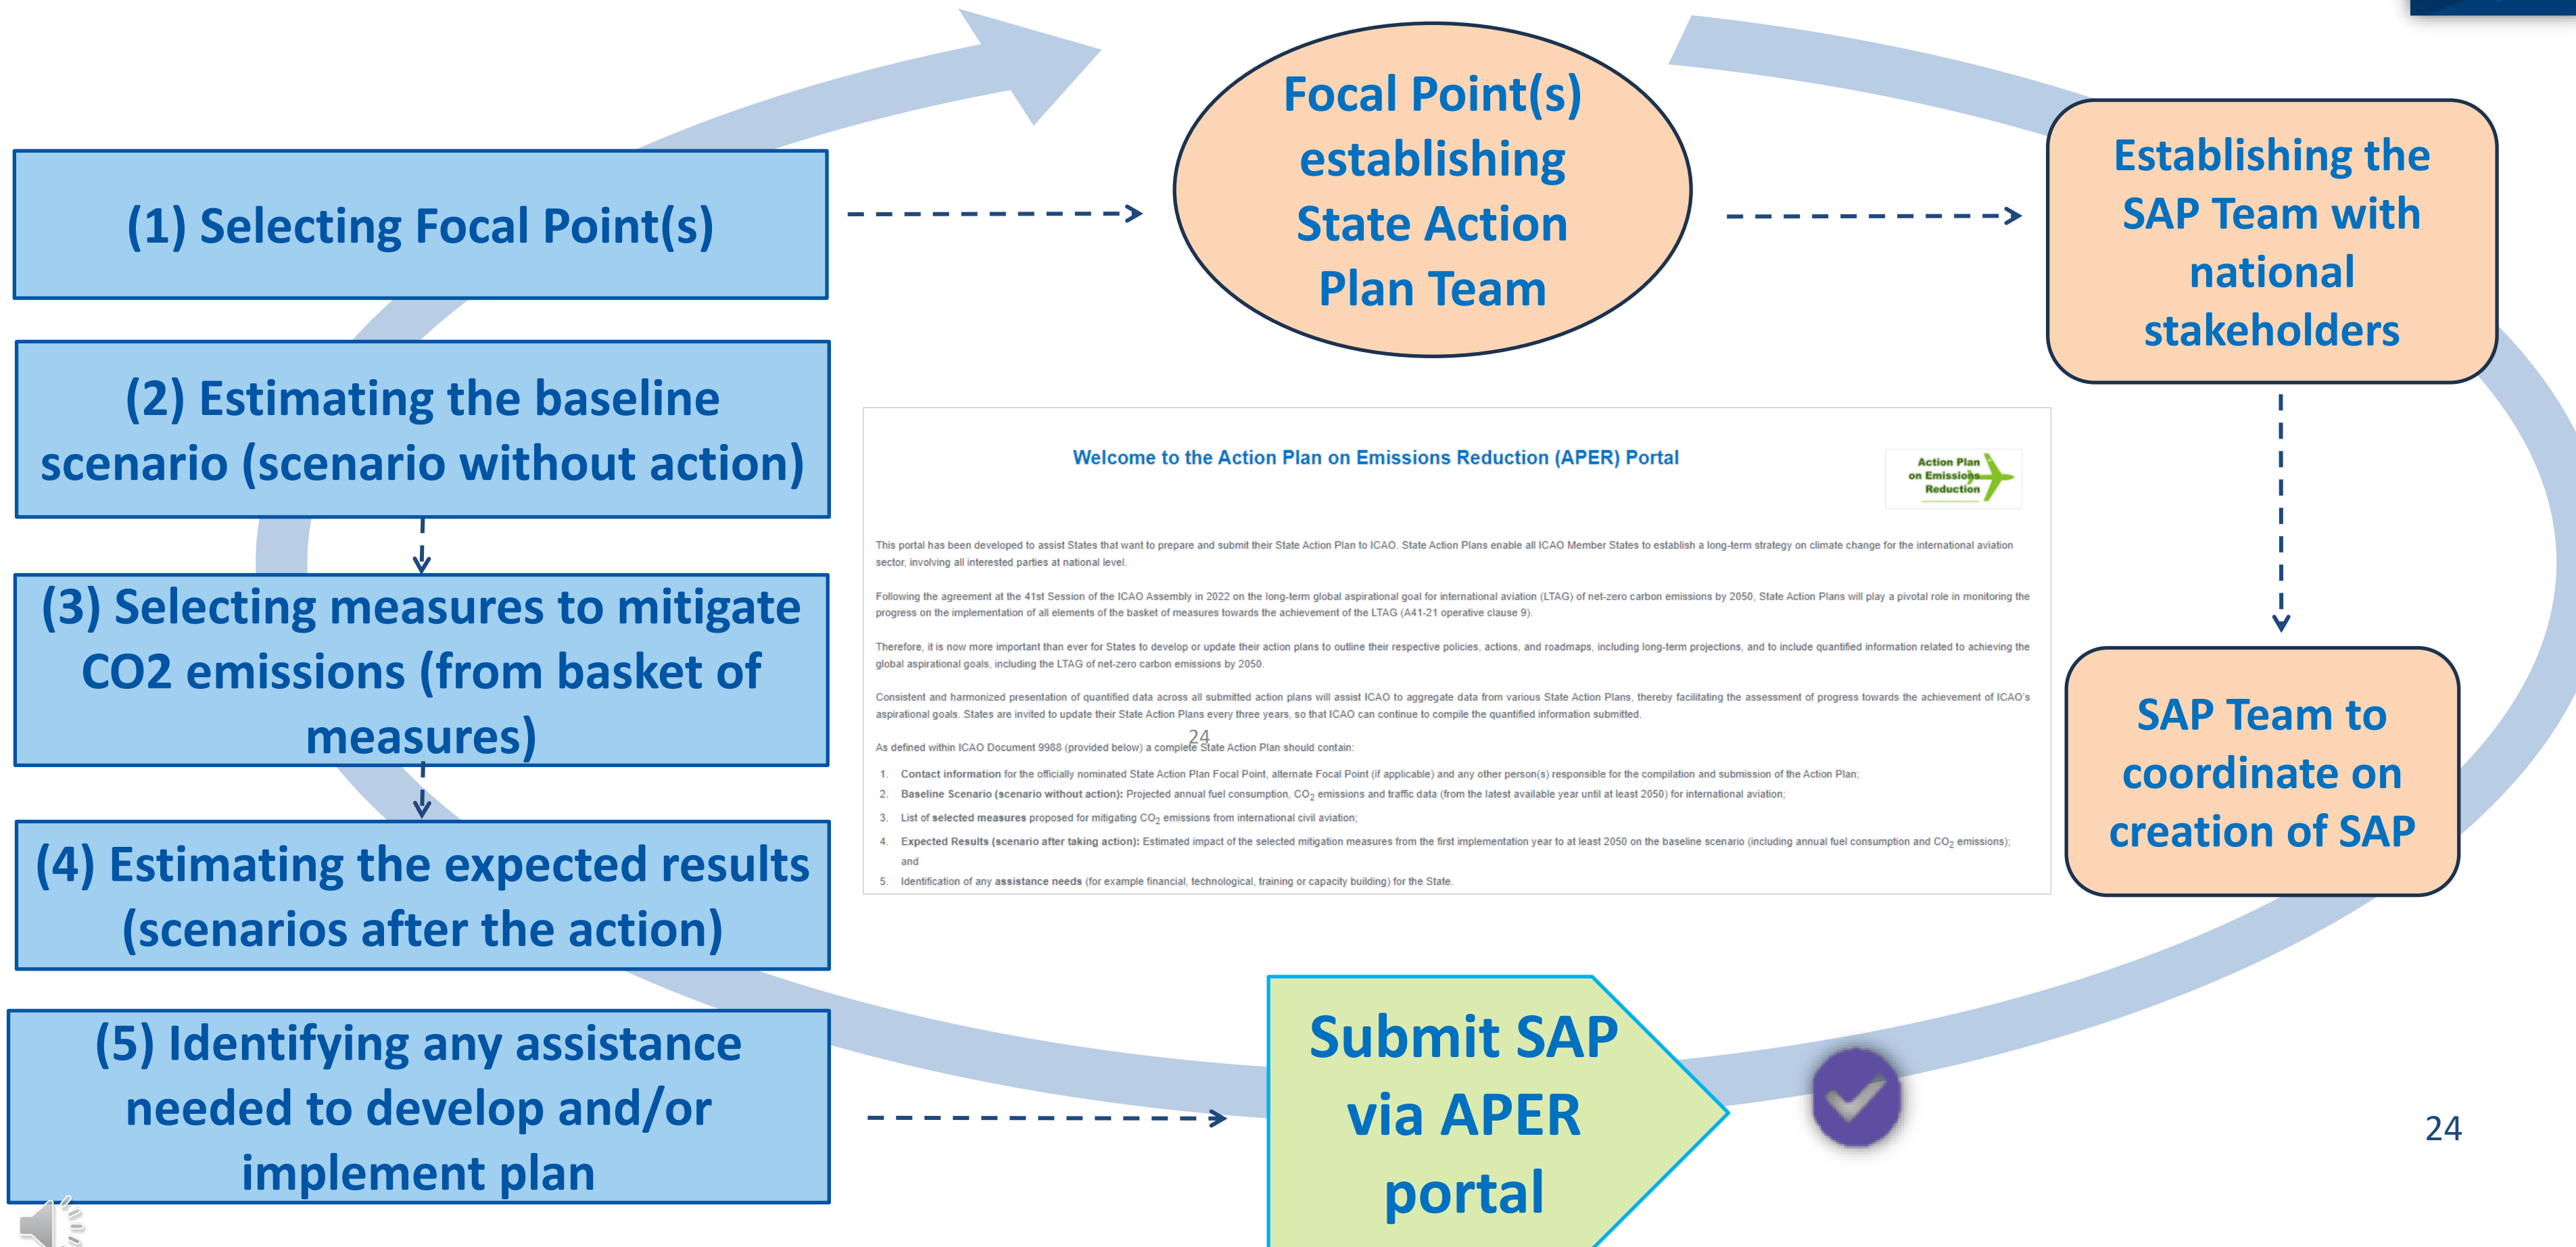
(1) Selecting Focal Point(s)

Focal Point(s) establishing State Action Plan Team

Establishing the SAP Team with national stakeholders

(2) Estimating the baseline scenario (scenario without action)

(3) Selecting measures to mitigate CO2 emissions (from basket of measures)

(4) Estimating the expected results (scenarios after the action)

(5) Identifying any assistance needed to develop and/or implement plan

Welcome to the Action Plan on Emissions Reduction (APER) Portal

Action Plan on Emissions Reduction

This portal has been developed to assist States that want to prepare and submit their State Action Plan to ICAO. State Action Plans enable all ICAO Member States to establish a long-term strategy on climate change for the international aviation sector, involving all interested parties at national level.

Following the agreement at the 41st Session of the ICAO Assembly in 2022 on the long-term global aspirational goal for international aviation (LTAG) of net-zero carbon emissions by 2050, State Action Plans will play a pivotal role in monitoring the progress on the implementation of all elements of the basket of measures towards the achievement of the LTAG (A41-21 operative clause 9).

Therefore, it is now more important than ever for States to develop or update their action plans to outline their respective policies, actions, and roadmaps, including long-term projections, and to include quantified information related to achieving the global aspirational goals, including the LTAG of net-zero carbon emissions by 2050.

Consistent and harmonized presentation of quantified data across all submitted action plans will assist ICAO to aggregate data from various State Action Plans, thereby facilitating the assessment of progress towards the achievement of ICAO's aspirational goals. States are invited to update their State Action Plans every three years, so that ICAO can continue to compile the quantified information submitted.

As defined within ICAO Document 9988 (provided below) a complete State Action Plan should contain:

1. Contact information for the officially nominated State Action Plan Focal Point, alternate Focal Point (if applicable) and any other person(s) responsible for the compilation and submission of the Action Plan;
2. Baseline Scenario (scenario without action): Projected annual fuel consumption, $CO_2$ emissions and traffic data (from the latest available year until at least 2050) for international aviation;
3. List of selected measures proposed for mitigating $CO_2$ emissions from international civil aviation;
4. Expected Results (scenario after taking action): Estimated impact of the selected mitigation measures from the first implementation year to at least 2050 on the baseline scenario (including annual fuel consumption and $CO_2$ emissions); and
5. Identification of any assistance needs (for example financial, technological, training or capacity building) for the State.

24

SAP Team to coordinate on creation of SAP

Submit SAP via APER portal

24